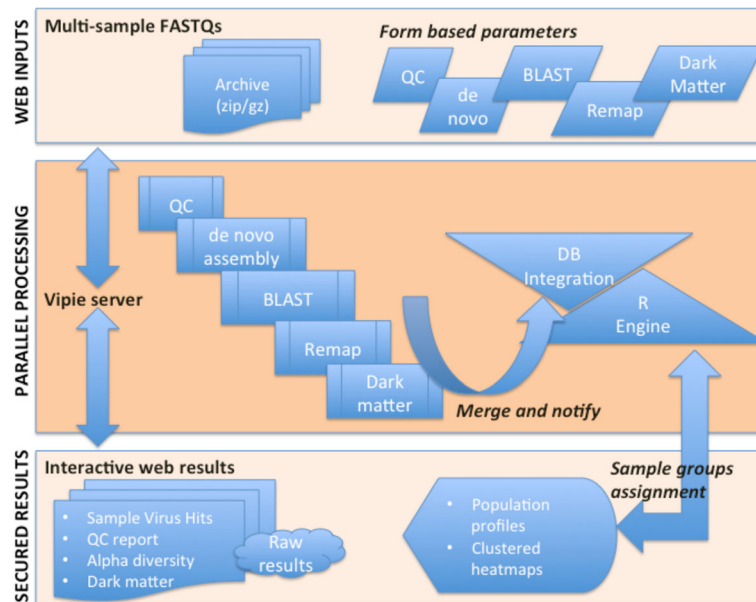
WEB INPUTS

Multi-sample FASTQs

Archive (zip/gz)

Form based parameters

QC

de novo

BLAST

Remap

Dark Matter

PARALLEL PROCESSING

Vipie server

QC

de novo assembly

BLAST

Remap

Dark matter

DB Integration

R Engine

Merge and notify

SECURED RESULTS

Interactive web results

- Sample Virus Hits
- QC report
- Alpha diversity
- Dark matter

Raw results

Sample groups assignment

- Population profiles
- Clustered heatmaps